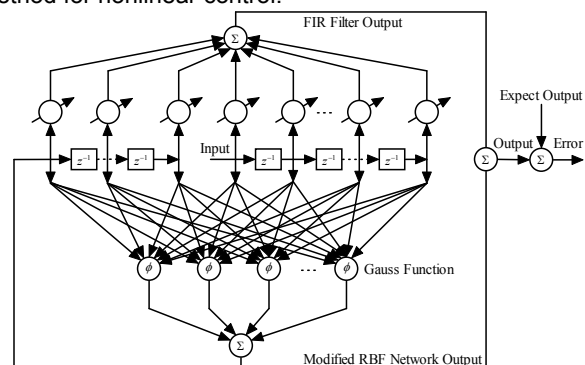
method for nonlinear control.

FIR Filter Output

$\Sigma$

...

Expect Output

Input

$z^{-1}$

$z^{-1}$

$z^{-1}$

$z^{-1}$

$z^{-1}$

Output

$\Sigma$

$\Sigma$

Error

$\phi$

$\phi$

$\phi$

...

$\phi$

Gauss Function

$\Sigma$

Modified RBF Network Output